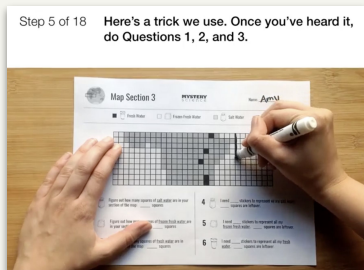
Step 5 of 18 Here's a trick we use. Once you've heard it, do Questions 1, 2, and 3.

Map Section 3

MYSTERY

Name: Amy

Fresh Water

Frozen Fresh Water

Salt Water

Figure out how many squares of salt water are in your section of the map: _____ squares.

Figure out how many squares of frozen fresh water are in your section: _____ squares.

Figure out how many squares of fresh water are in your section: _____

4 I need _____ stickers to represent all of the salt squares are leftover.

5 I need _____ stickers to represent all my frozen fresh water. _____ squares are leftover.

6 I need _____ stickers to represent all my fresh water. _____ squares are leftover.